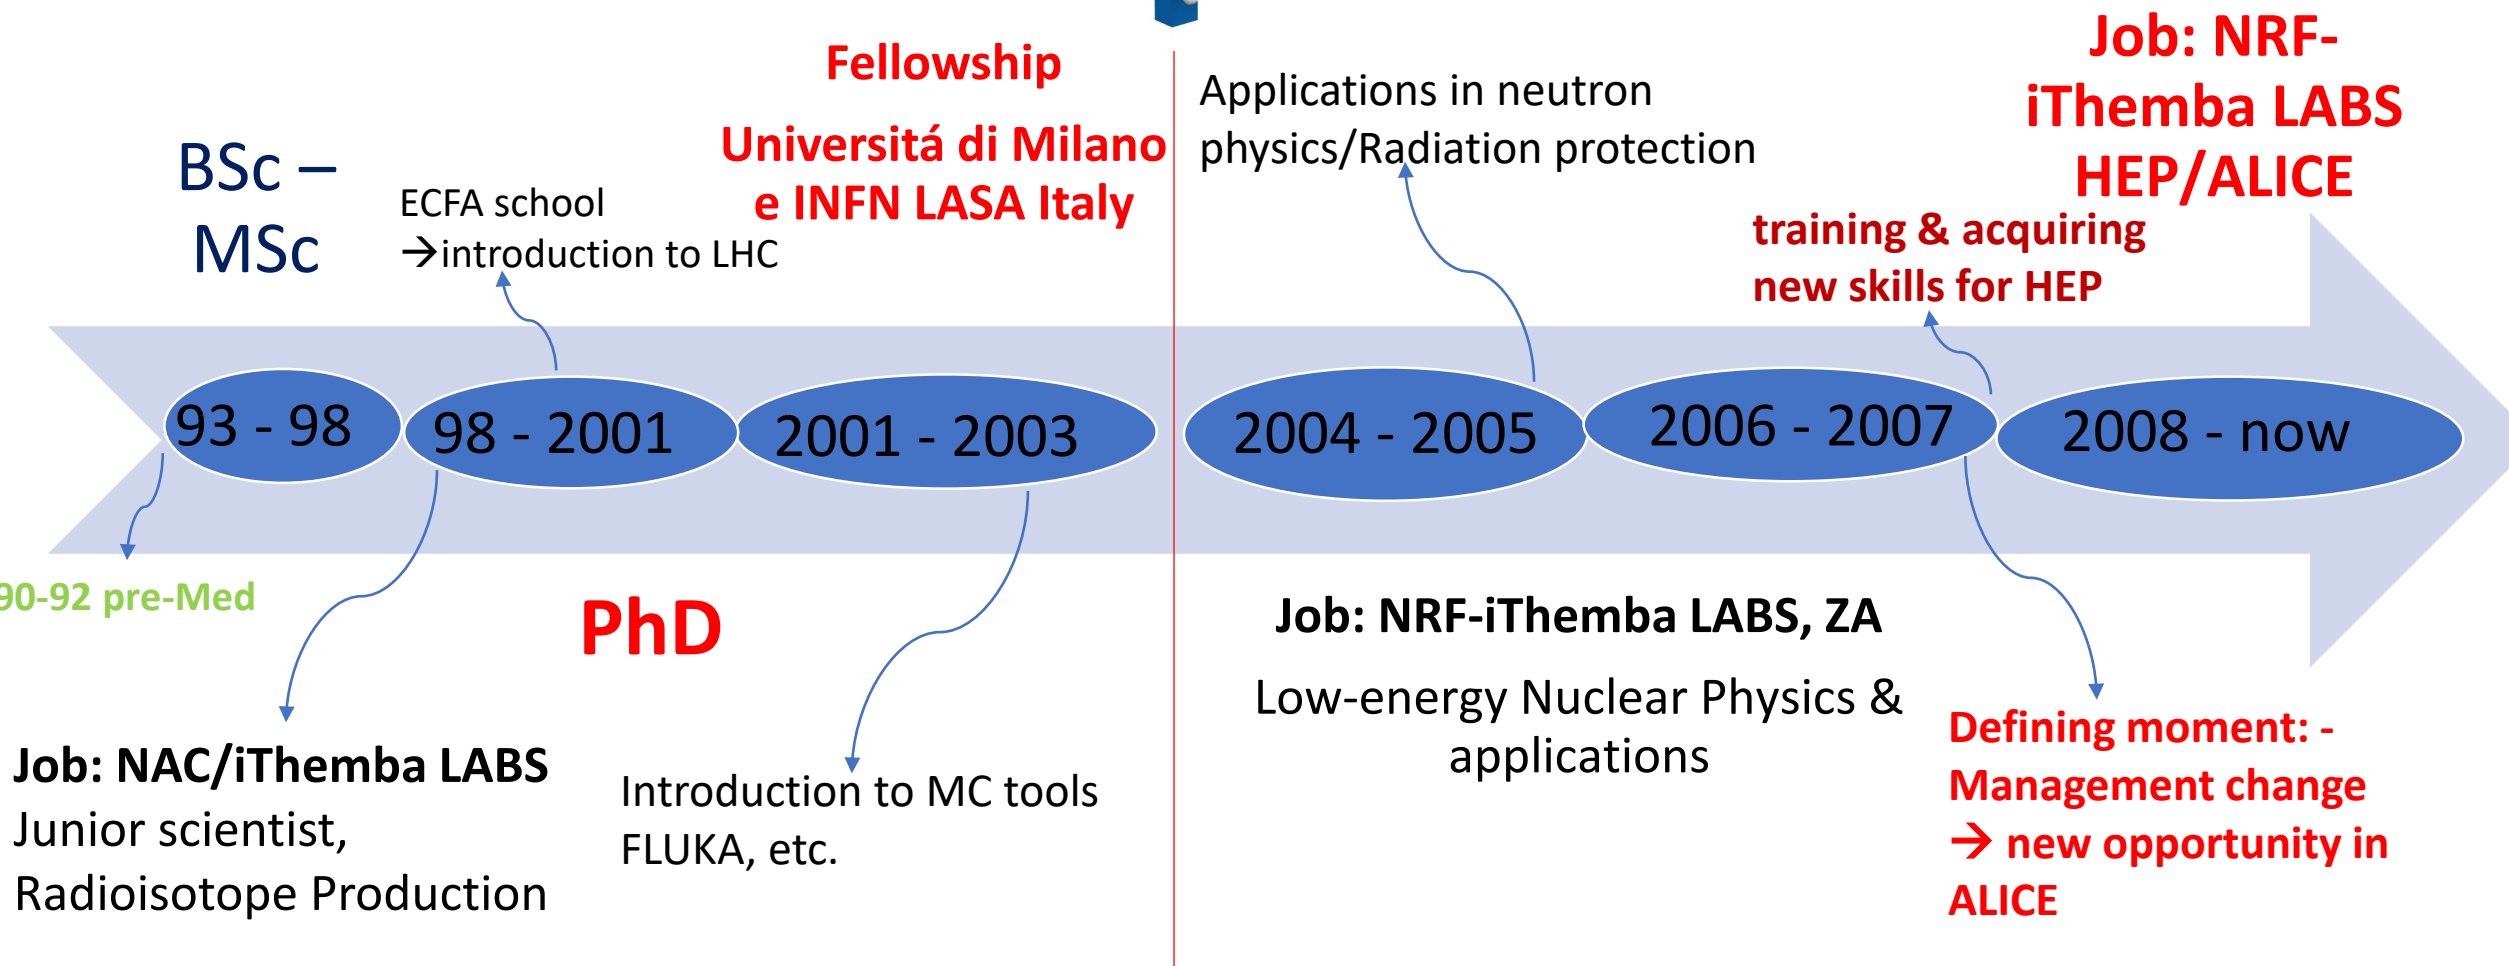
BSc – MSc

ECFA school
→introduction to LHC

Fellowship

Universitá di Milano e INFN LASA Italy

Applications in neutron physics/Radiation protection

Job: NRF-iThemba LABS HEP/ALICE

training & acquiring new skills for HEP

93 - 98

98 - 2001

2001 - 2003

2004 - 2005

2006 - 2007

2008 - now

90-92 pre-Med

PhD

Job: NRF-iThemba LABS, ZA

Low-energy Nuclear Physics & applications

Defining moment: - Management change → new opportunity in ALICE

Job: NAC/iThemba LABS
Junior scientist,
Radioisotope Production

Introduction to MC tools FLUKA, etc.